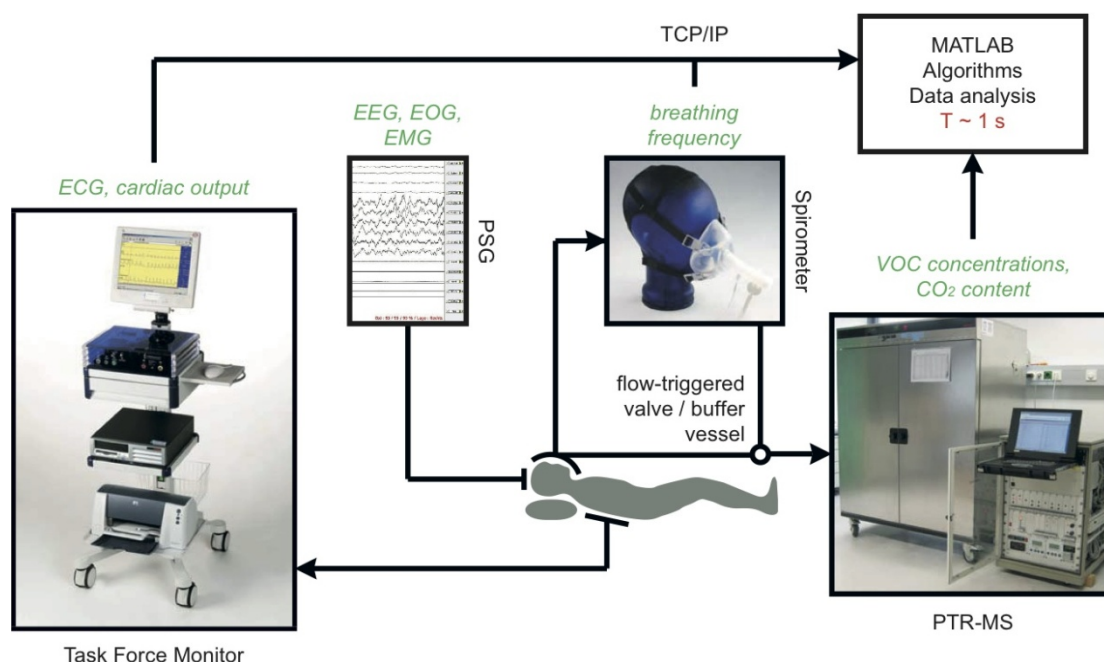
TCP/IP

MATLAB
Algorithms
Data analysis
T ~ 1 s

EEG, EOG, EMG

breathing frequency

ECG, cardiac output

PSG

Spirometer

VOC concentrations, $CO_2$ content

flow-triggered valve / buffer vessel

Task Force Monitor

PTR-MS